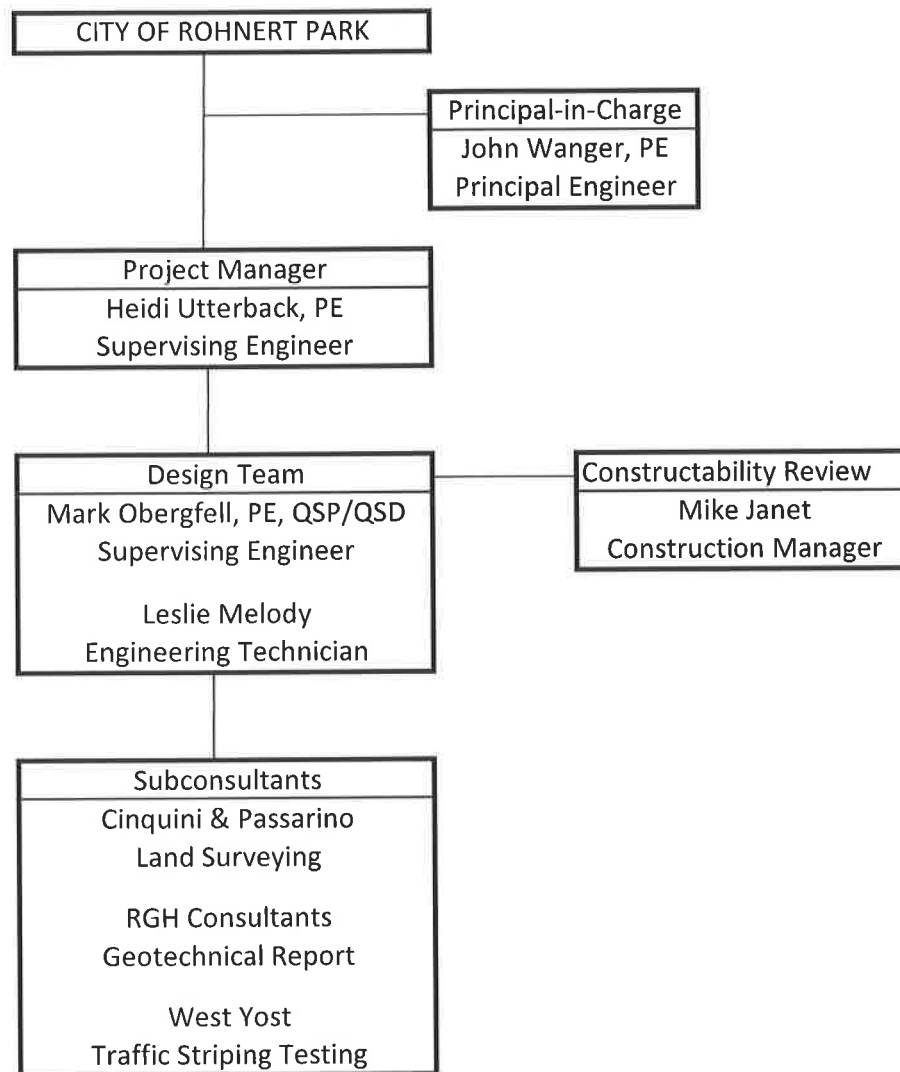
CITY OF ROHNERT PARK

Principal-in-Charge
John Wanger, PE
Principal Engineer

Project Manager
Heidi Utterback, PE
Supervising Engineer

Design Team
Mark Obergfell, PE, QSP/QSD
Supervising Engineer

Leslie Melody
Engineering Technician

Constructability Review
Mike Janet
Construction Manager

Subconsultants
Cinquini & Passarino
Land Surveying

RGH Consultants
Geotechnical Report

West Yost
Traffic Striping Testing